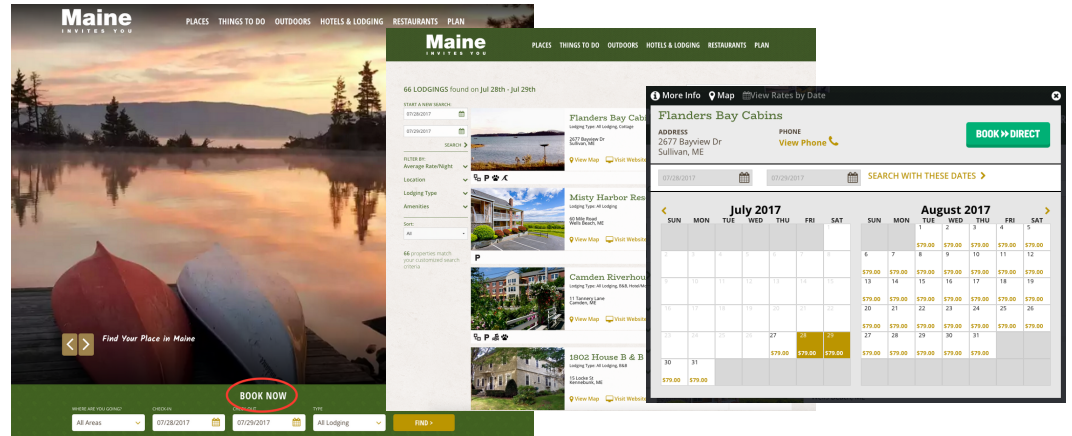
Maine
INVITES YOU

PLACES THINGS TO DO OUTDOORS HOTELS & LODGING RESTAURANTS PLAN

Find Your Place in Maine

BOOK NOW

WHERE ARE YOU GOING? All Areas
CHECK IN 07/28/2017
CHECK OUT 07/29/2017
TYPE All Lodging
FIND >

Maine
INVITES YOU

PLACES THINGS TO DO OUTDOORS HOTELS & LODGING RESTAURANTS PLAN

66 LODGINGS found on Jul 28th - Jul 29th

START A NEW SEARCH:
07/28/2017
07/29/2017
SEARCH >

FILTER BY:
Average Rate/Night
Location
Lodging Type
Amenities
Sort:
All

66 properties match your customized search criteria

Flanders Bay Cab
Lodging Type: All Lodging, Cottage
2677 Bayview Dr
Sullivan, ME
View Map Visit Website

Misty Harbor Res
60 Mile Road
Wells Beach, ME
View Map Visit Website

Camden Riverhou
Lodging Type: All Lodging, B&B, Hotel/Mo
11 Tannery Lane
Camden, ME
View Map Visit Website

1802 House B & B
Lodging Type: All Lodging, B&B
15 Locke St
Kennebunk, ME
View Map Visit Website

More Info Map View Rates by Date

Flanders Bay Cabins
ADDRESS
2677 Bayview Dr
Sullivan, ME
PHONE
View Phone
BOOK DIRECT

07/28/2017 07/29/2017 SEARCH WITH THESE DATES >

July 2017
| SUN | MON | TUE | WED | THU | FRI | SAT |
|---|---|---|---|---|---|---|
| | | | | | | 1 |
| 2 | 3 | 4 | 5 | 6 | 7 | 8 |
| 9 | 10 | 11 | 12 | 13 | 14 | 15 |
| 16 | 17 | 18 | 19 | 20 | 21 | 22 |
| 23 | 24 | 25 | 26 | 27 $79.00 | 28 $79.00 | 29 $79.00 |
| 30 $79.00 | 31 $79.00 | | | | | |

August 2017
| SUN | MON | TUE | WED | THU | FRI | SAT |
|---|---|---|---|---|---|---|
| | | 1 $79.00 | 2 $79.00 | 3 $79.00 | 4 $79.00 | 5 $79.00 |
| 6 $79.00 | 7 $79.00 | 8 $79.00 | 9 $79.00 | 10 $79.00 | 11 $79.00 | 12 $79.00 |
| 13 $79.00 | 14 $79.00 | 15 $79.00 | 16 $79.00 | 17 $79.00 | 18 $79.00 | 19 $79.00 |
| 20 $79.00 | 21 $79.00 | 22 $79.00 | 23 $79.00 | 24 $79.00 | 25 $79.00 | 26 $79.00 |
| 27 $79.00 | 28 $79.00 | 29 $79.00 | 30 $79.00 | 31 $79.00 | | |